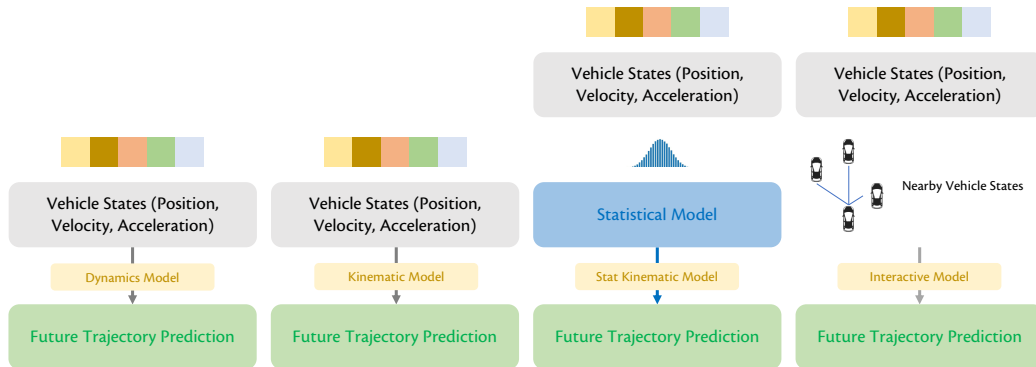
Vehicle States (Position, Velocity, Acceleration)

Dynamics Model

Future Trajectory Prediction

Vehicle States (Position, Velocity, Acceleration)

Kinematic Model

Future Trajectory Prediction

Vehicle States (Position, Velocity, Acceleration)

Statistical Model

Stat Kinematic Model

Future Trajectory Prediction

Vehicle States (Position, Velocity, Acceleration)

Nearby Vehicle States

Interactive Model

Future Trajectory Prediction